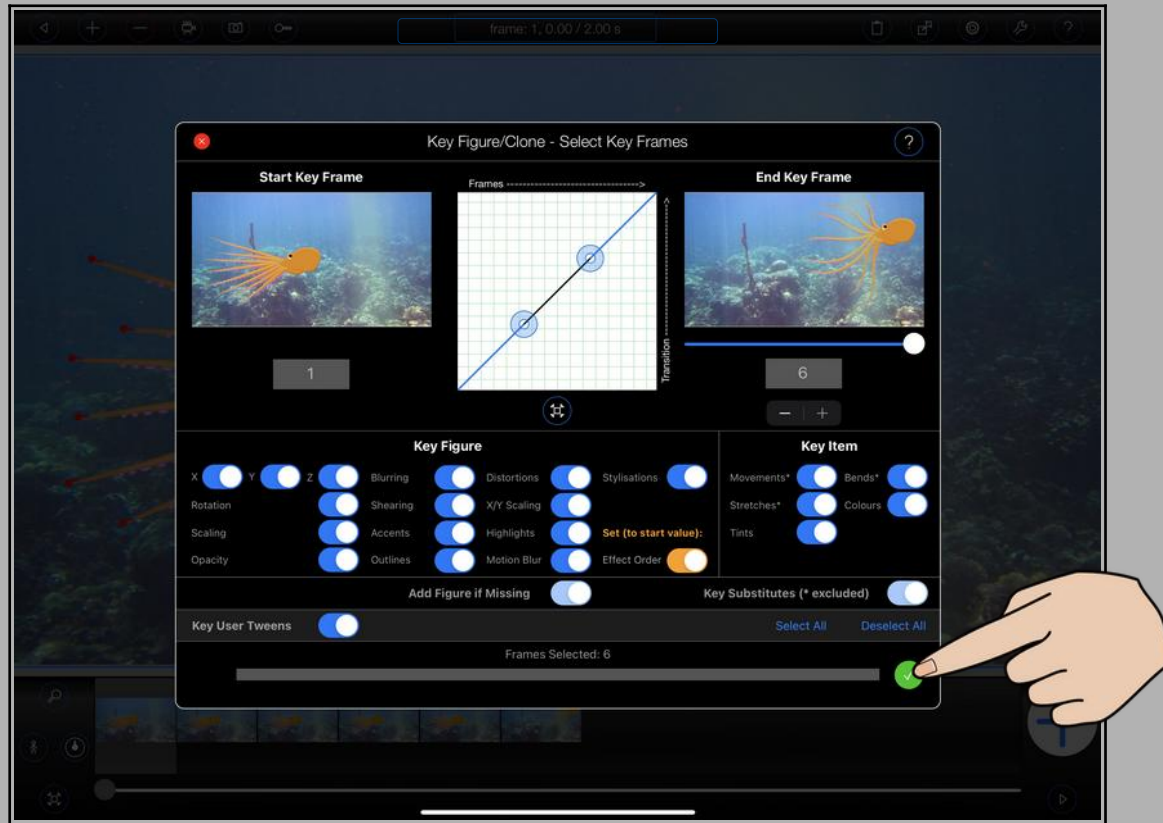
frame: 1, 0.00 / 2.00 s

Key Figure/Clone - Select Key Frames

?

Start Key Frame

Frames ------------------------------------>

Transition ------------------------------>

End Key Frame

1

6

− +

Key Figure

X Y Z

Rotation

Scaling

Opacity

Blurring

Shearing

Accents

Outlines

Distortions

X/Y Scaling

Highlights

Motion Blur

Stylisations

Set (to start value):

Effect Order

Key Item

Movements*

Bends*

Stretches*

Colours

Tints

Add Figure if Missing

Key Substitutes (* excluded)

Key User Tweens

Select All

Deselect All

Frames Selected: 6